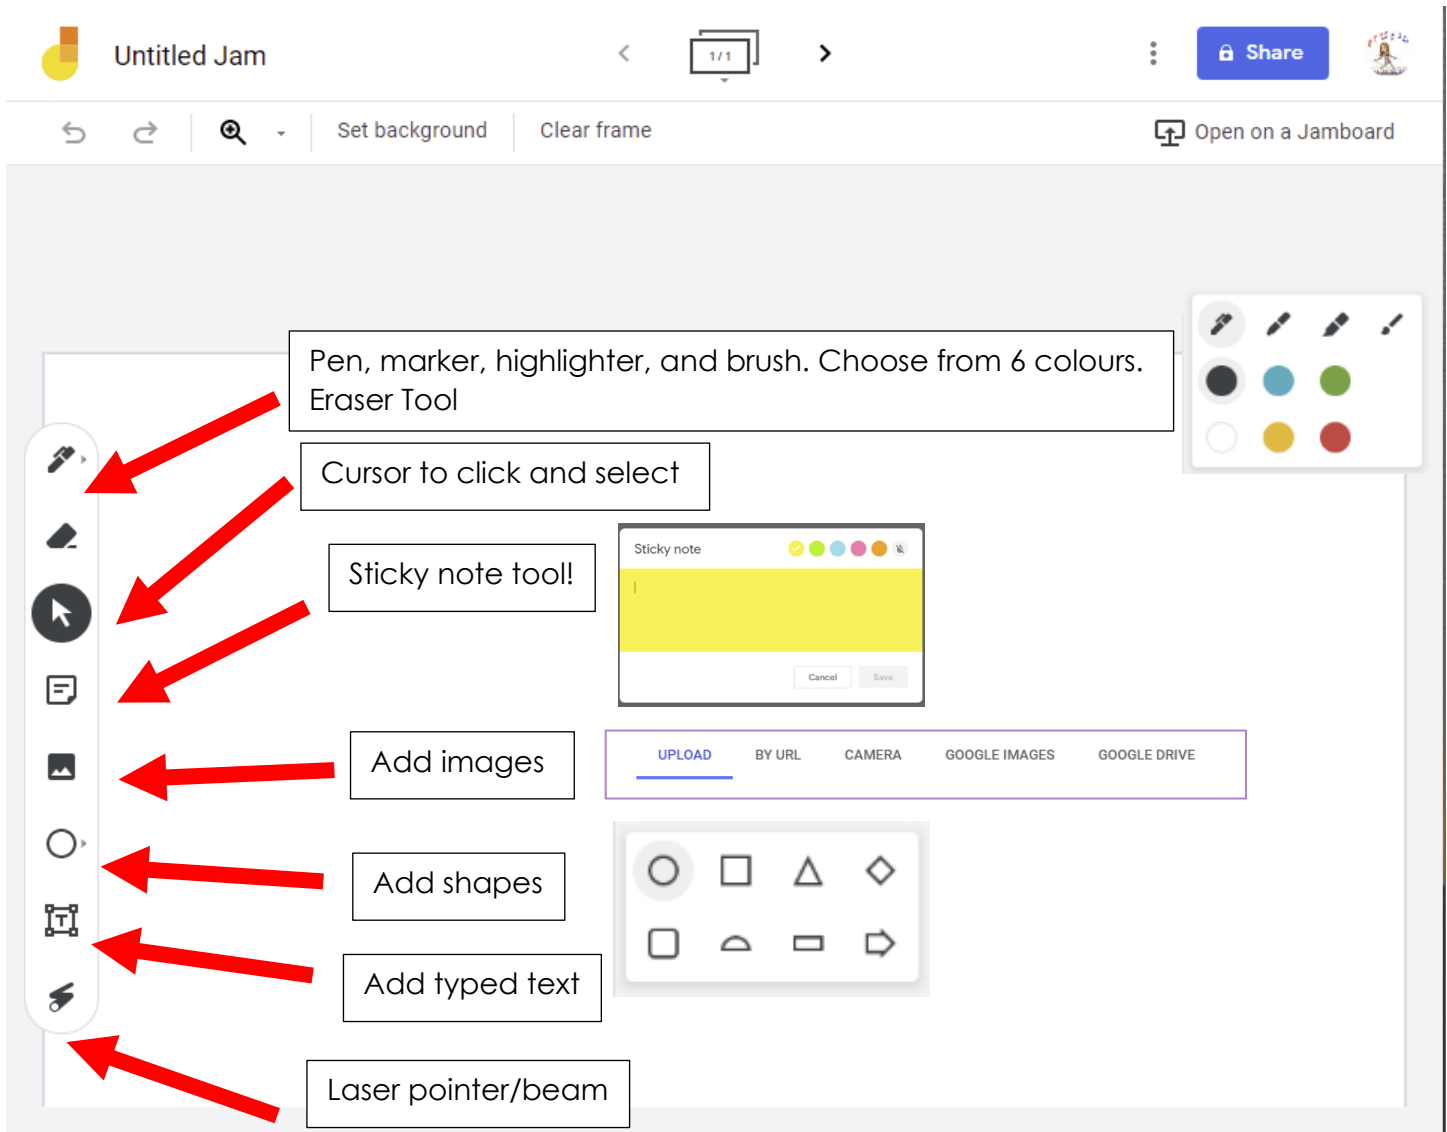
Untitled Jam

1 / 1

Share

Set background

Clear frame

Open on a Jamboard

Pen, marker, highlighter, and brush. Choose from 6 colours. Eraser Tool

Cursor to click and select

Sticky note tool!

Sticky note

Cancel

Save

Add images

UPLOAD

BY URL

CAMERA

GOOGLE IMAGES

GOOGLE DRIVE

Add shapes

Add typed text

Laser pointer/beam